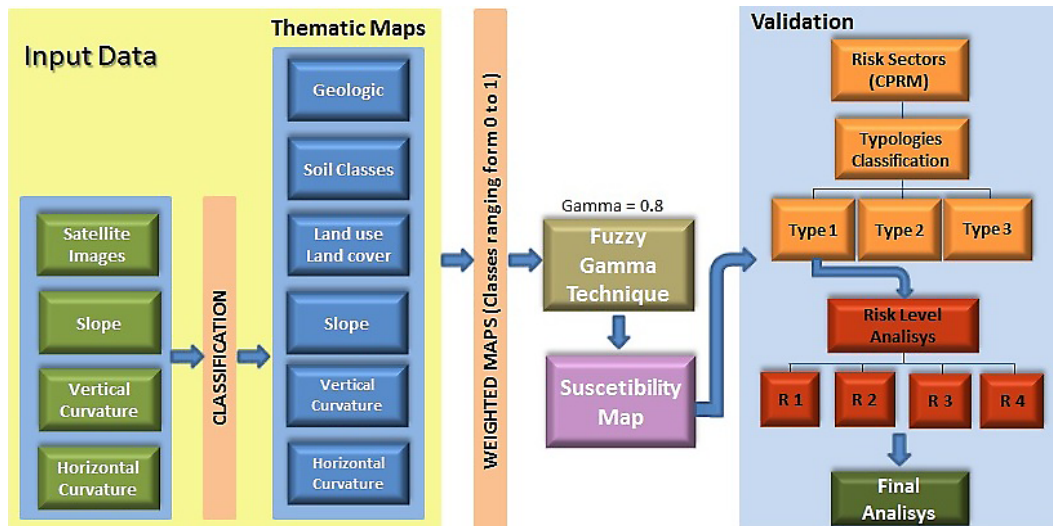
Input Data

Satellite Images

Slope

Vertical Curvature

Horizontal Curvature

CLASSIFICATION

Thematic Maps

Geologic

Soil Classes

Land use Land cover

Slope

Vertical Curvature

Horizontal Curvature

WEIGHTED MAPS (Classes ranging form 0 to 1)

Gamma = 0.8

Fuzzy Gamma Technique

Suscetibility Map

Validation

Risk Sectors (CPRM)

Typologies Classification

Type 1

Type 2

Type 3

Risk Level Analisys

R 1

R 2

R 3

R 4

Final Analisys